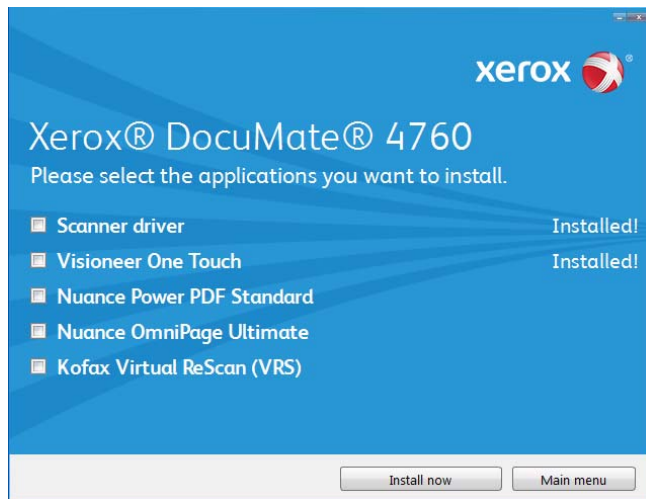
xerox

Xerox® DocuMate® 4760

Please select the applications you want to install.

Scanner driver Installed!

Visioneer One Touch Installed!

Nuance Power PDF Standard

Nuance OmniPage Ultimate

Kofax Virtual ReScan (VRS)

Install now

Main menu